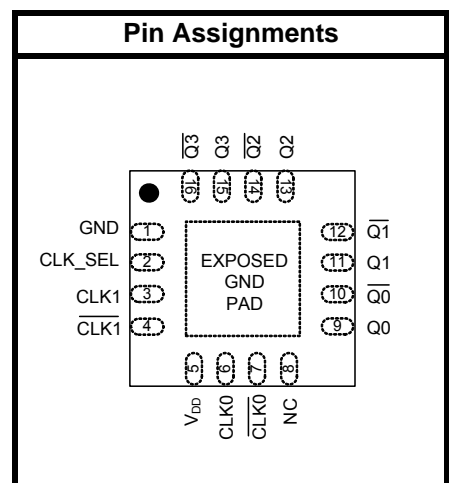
Pin Assignments

$\overline{Q3}$ Q3 $\overline{Q2}$ Q2

16 15 14 13

GND 1
CLK_SEL 2
CLK1 3
$\overline{CLK1}$ 4

EXPOSED GND PAD

12 $\overline{Q1}$
11 Q1
10 $\overline{Q0}$
9 Q0

5 6 7 8

$V_{DD}$ CLK0 $\overline{CLK0}$ NC